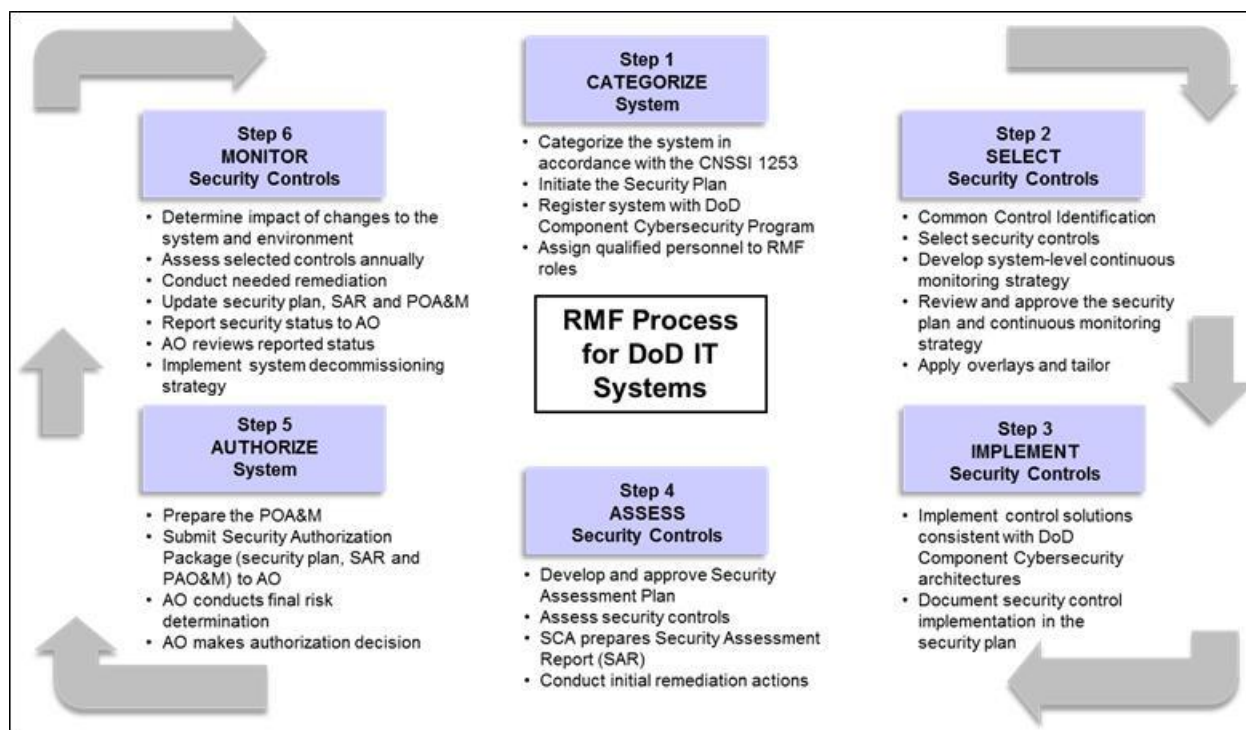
Step 1
CATEGORIZE
System

- Categorize the system in accordance with the CNSSI 1253
- Initiate the Security Plan
- Register system with DoD Component Cybersecurity Program
- Assign qualified personnel to RMF roles

Step 6
MONITOR
Security Controls

- Determine impact of changes to the system and environment
- Assess selected controls annually
- Conduct needed remediation
- Update security plan, SAR and POA&M
- Report security status to AO
- AO reviews reported status
- Implement system decommissioning strategy

Step 2
SELECT
Security Controls

- Common Control Identification
- Select security controls
- Develop system-level continuous monitoring strategy
- Review and approve the security plan and continuous monitoring strategy
- Apply overlays and tailor

RMF Process for DoD IT Systems

Step 5
AUTHORIZE
System

- Prepare the POA&M
- Submit Security Authorization Package (security plan, SAR and PAO&M) to AO
- AO conducts final risk determination
- AO makes authorization decision

Step 4
ASSESS
Security Controls

- Develop and approve Security Assessment Plan
- Assess security controls
- SCA prepares Security Assessment Report (SAR)
- Conduct initial remediation actions

Step 3
IMPLEMENT
Security Controls

- Implement control solutions consistent with DoD Component Cybersecurity architectures
- Document security control implementation in the security plan